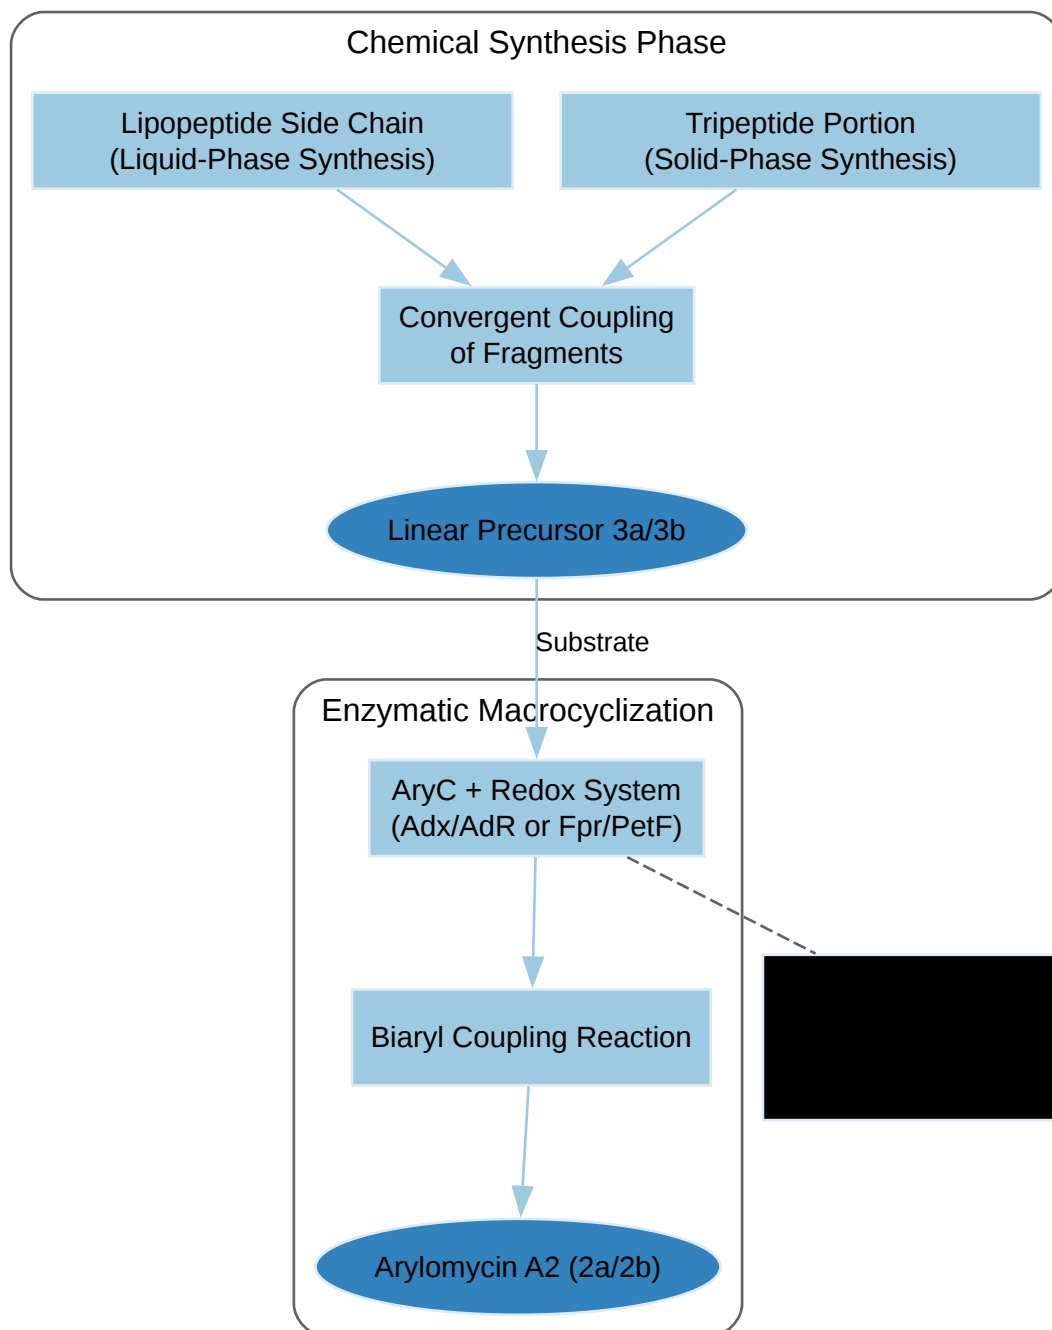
Chemical Synthesis Phase

Lipopeptide Side Chain
(Liquid-Phase Synthesis)

Tripeptide Portion
(Solid-Phase Synthesis)

Convergent Coupling of Fragments

Linear Precursor 3a/3b

Substrate

Enzymatic Macrocyclization

AryC + Redox System
(Adx/AdR or Fpr/PetF)

Biaryl Coupling Reaction

Arylomycin A2 (2a/2b)